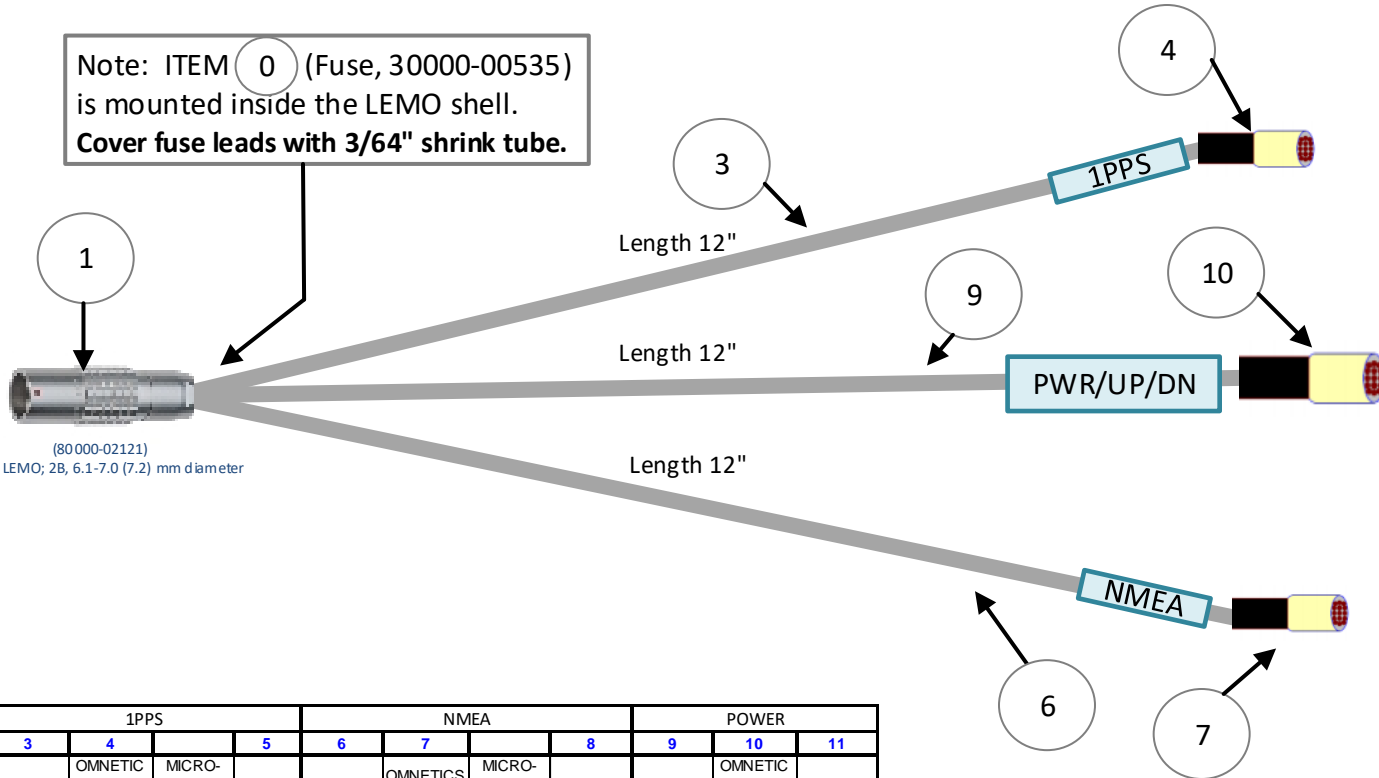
Note: ITEM 0 (Fuse, 30000-00535) is mounted inside the LEMO shell.
**Cover fuse leads with 3/64" shrink tube.**

1

(80000-02121)
LEMO; 2B, 6.1-7.0 (7.2) mm diameter

3

Length 12"

4

1PPS

9

Length 12"

10

PWR/UP/DN

Length 12"

NMEA

6

7

| 1PPS | | | | NMEA | | | | POWER | | |
|---|---|---|---|---|---|---|---|---|---|---|
| 3 | 4 | | 5 | 6 | 7 | | 8 | 9 | 10 | 11 |
| | OMNETIC | MICRO- | | | OMNETICS | MICRO- | | | OMNETIC | |